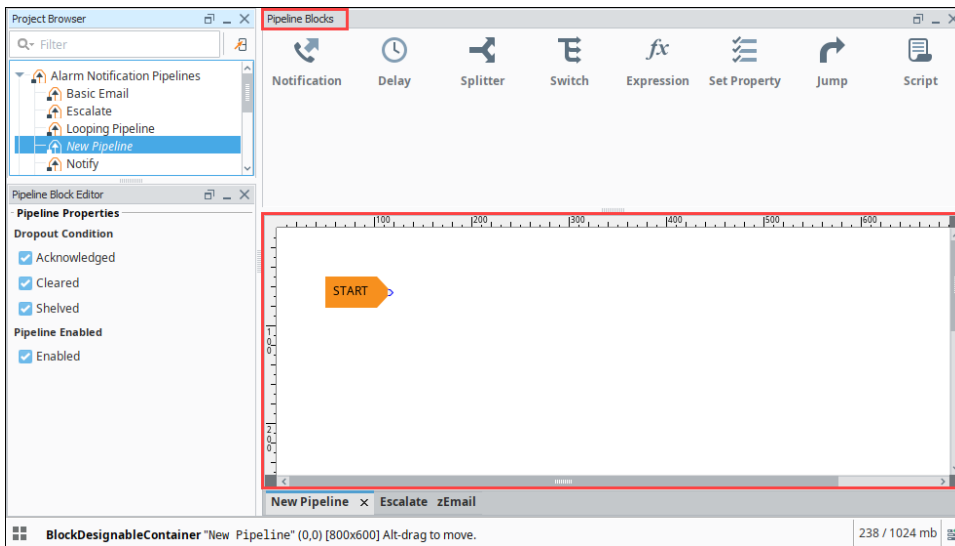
Project Browser

Filter

Alarm Notification Pipelines
Basic Email
Escalate
Looping Pipeline
New Pipeline
Notify

Pipeline Block Editor

Pipeline Properties
Dropout Condition
Acknowledged
Cleared
Shelved
Pipeline Enabled
Enabled

Pipeline Blocks

Notification
Delay
Splitter
Switch
Expression
Set Property
Jump
Script

100 200 300 400 500 600

100

200

START

New Pipeline × Escalate zEmail

BlockDesignableContainer "New Pipeline" (0,0) [800x600] Alt-drag to move.

238 / 1024 mb